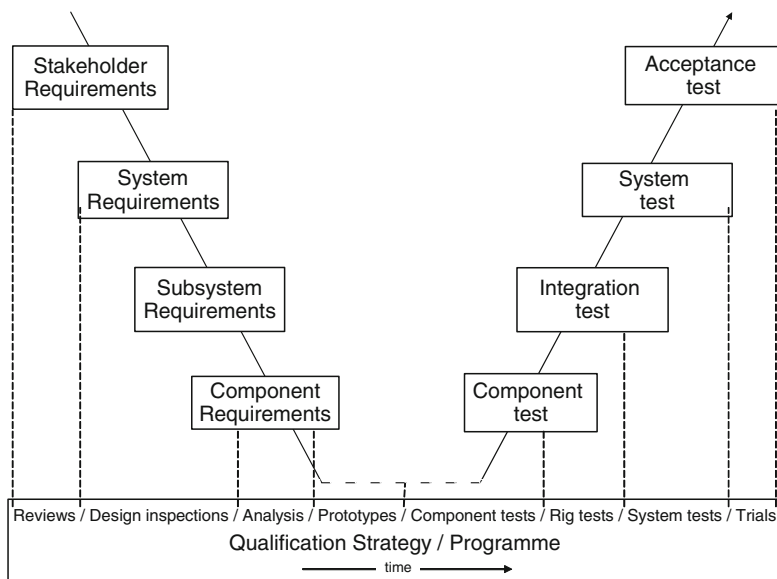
Stakeholder Requirements

Acceptance test

System Requirements

System test

Subsystem Requirements

Integration test

Component Requirements

Component test

Reviews / Design inspections / Analysis / Prototypes / Component tests / Rig tests / System tests / Trials

Qualification Strategy / Programme

time